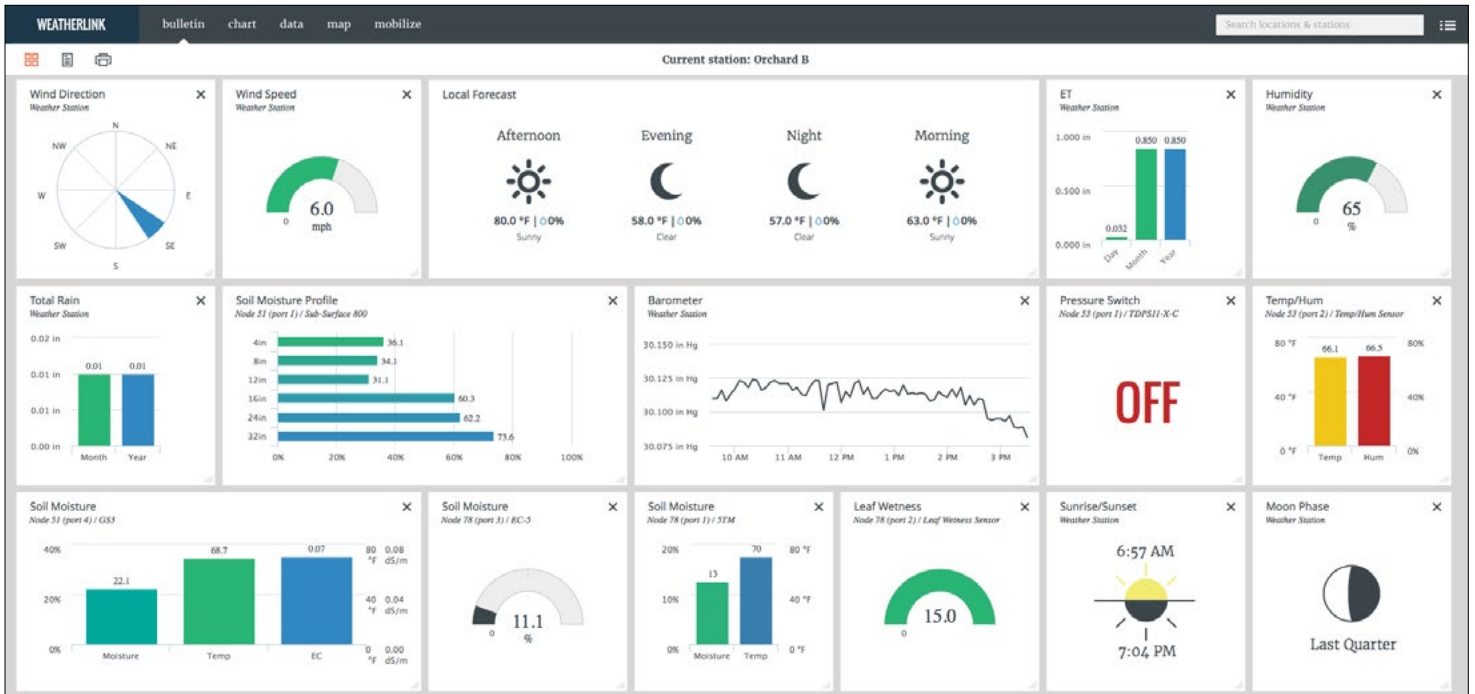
WEATHERLINK bulletin chart data map mobilize

Search locations & stations

Current station: Orchard B

Wind Direction
Weather Station
×
N NE E SE S SW W NW

Wind Speed
Weather Station
×
0
6.0
mph

Local Forecast

Afternoon
80.0 °F | 0%
Sunny

Evening
58.0 °F | 0%
Clear

Night
57.0 °F | 0%
Clear

Morning
63.0 °F | 0%
Sunny

ET
Weather Station
×
1.000 in
0.500 in
0.000 in
0.032
0.850
0.850
Day Month Year

Humidity
Weather Station
×
0
65
%

Total Rain
Weather Station
×
0.02 in
0.01 in
0.01 in
0.00 in
0.01
0.01
Month Year

Soil Moisture Profile
Node 51 (port 1) / Sub-Surface 800
×
4in 36.1
8in 34.1
12in 31.1
16in 60.3
24in 62.2
32in 73.6
0% 20% 40% 60% 80% 100%

Barometer
Weather Station
×
30.150 in Hg
30.125 in Hg
30.100 in Hg
30.075 in Hg
10 AM 11 AM 12 PM 1 PM 2 PM 3 PM

Pressure Switch
Node 53 (port 1) / TDPS11-X-C
×
OFF

Temp/Hum
Node 53 (port 2) / Temp/Hum Sensor
×
80 °F
40 °F
0 °F
66.1
66.3
80%
40%
0%
Temp Hum

Soil Moisture
Node 51 (port 4) / GS3
×
40%
20%
0%
22.1
68.7
0.07
80 °F 0.08 dS/m
40 °F 0.04 dS/m
0 °F 0.00 dS/m
Moisture Temp EC

Soil Moisture
Node 78 (port 3) / EC-5
×
0
11.1
%

Soil Moisture
Node 78 (port 1) / 5TM
×
20%
10%
0%
13
70
80 °F
40 °F
0 °F
Moisture Temp

Leaf Wetness
Node 78 (port 2) / Leaf Wetness Sensor
×
0
15.0

Sunrise/Sunset
Weather Station
×
6:57 AM
7:04 PM

Moon Phase
Weather Station
×
Last Quarter